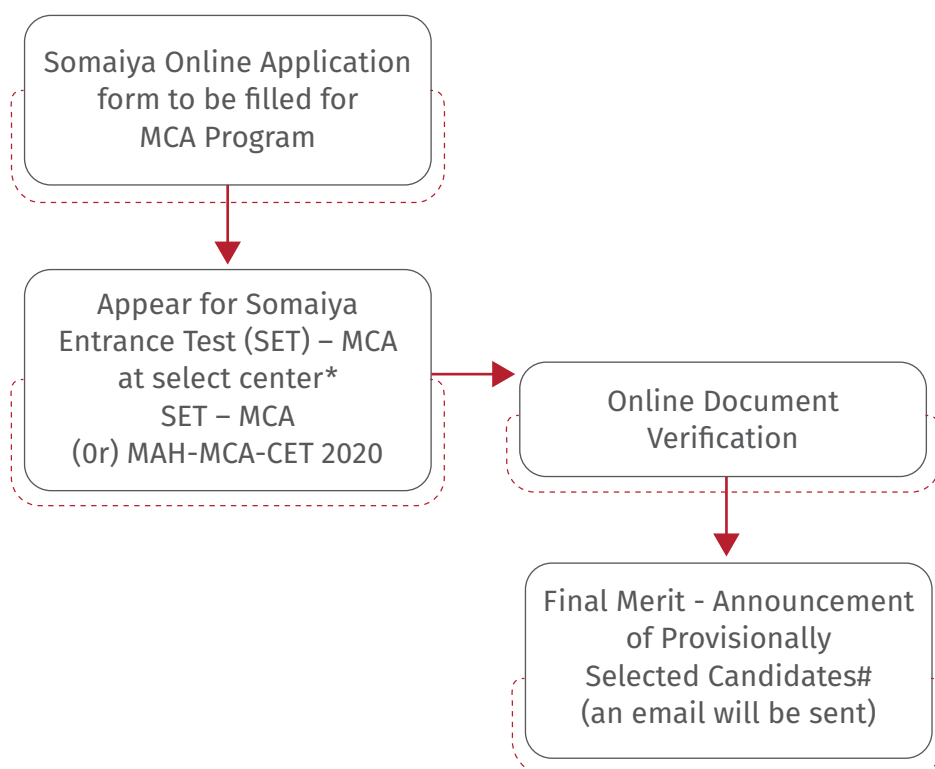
Somaiya Online Application form to be filled for MCA Program

Appear for Somaiya Entrance Test (SET) – MCA at select center*
SET – MCA
(0r) MAH-MCA-CET 2020

Online Document Verification

Final Merit - Announcement of Provisionally Selected Candidates#
(an email will be sent)